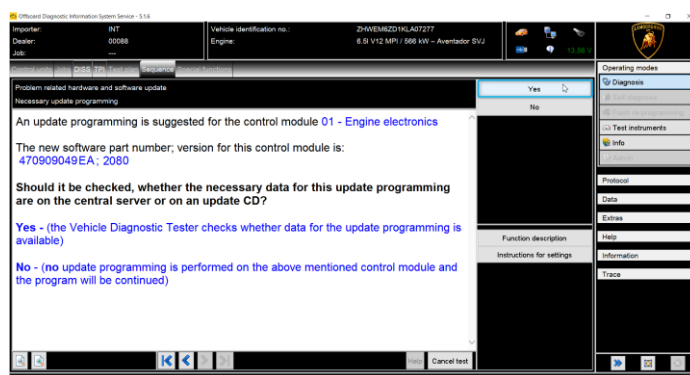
Offboard Diagnostic Information System Service - 5.1.6

Importer: INT
Dealer: 00088
Job: ---

Vehicle identification no.: ZHWEM6ZD1KLA07277
Engine: 6.5l V12 MPI / 566 kW – Aventador SVJ

13.58 V

Operating modes
Diagnosis
Test instruments
Info

Control units | Job | DISS | TPI | Test plan | Sequence | Special functions

Problem related hardware and software update
Necessary update programming

Yes
No

An update programming is suggested for the control module 01 - Engine electronics

The new software part number; version for this control module is:
470909049EA ; 2080

Should it be checked, whether the necessary data for this update programming are on the central server or on an update CD?

Yes - (the Vehicle Diagnostic Tester checks whether data for the update programming is available)

No - (no update programming is performed on the above mentioned control module and the program will be continued)

Function description
Instructions for settings

Protocol
Data
Extras
Help
Information
Trace

Help
Cancel test